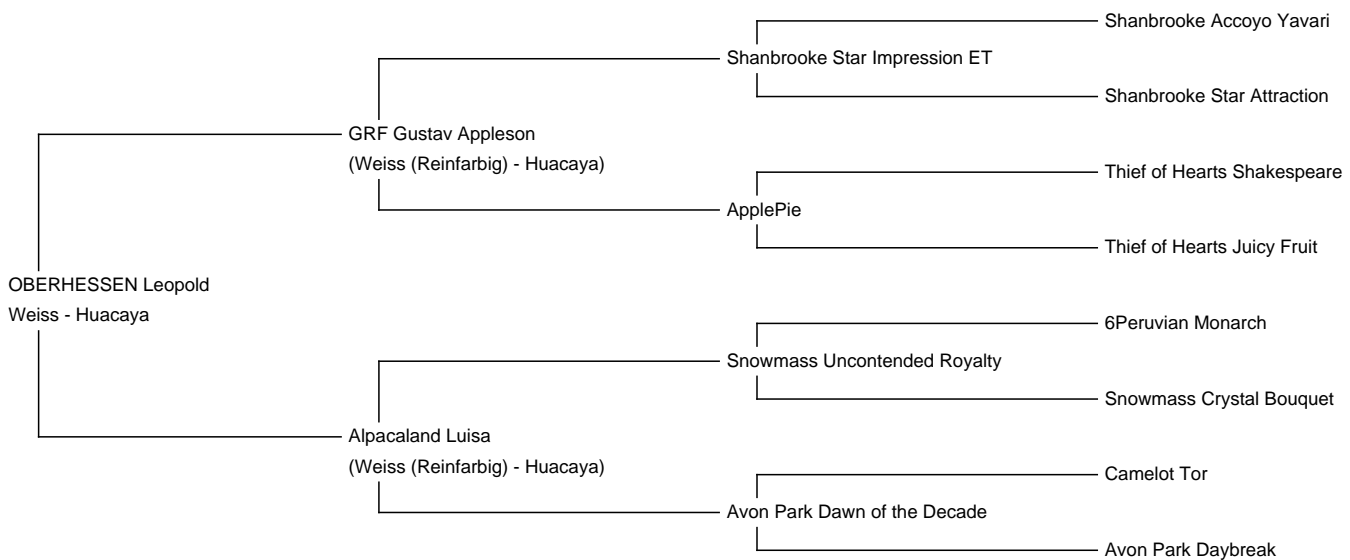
OBERHESSEN Leopold
Weiss - Huacaya

GRF Gustav Appleson
(Weiss (Reinfarbig) - Huacaya)

Shanbrooke Star Impression ET

Shanbrooke Accoyo Yavari

Shanbrooke Star Attraction

ApplePie

Thief of Hearts Shakespeare

Thief of Hearts Juicy Fruit

Alpacaland Luisa
(Weiss (Reinfarbig) - Huacaya)

Snowmass Uncontended Royalty

6Peruvian Monarch

Snowmass Crystal Bouquet

Avon Park Dawn of the Decade

Camelot Tor

Avon Park Daybreak